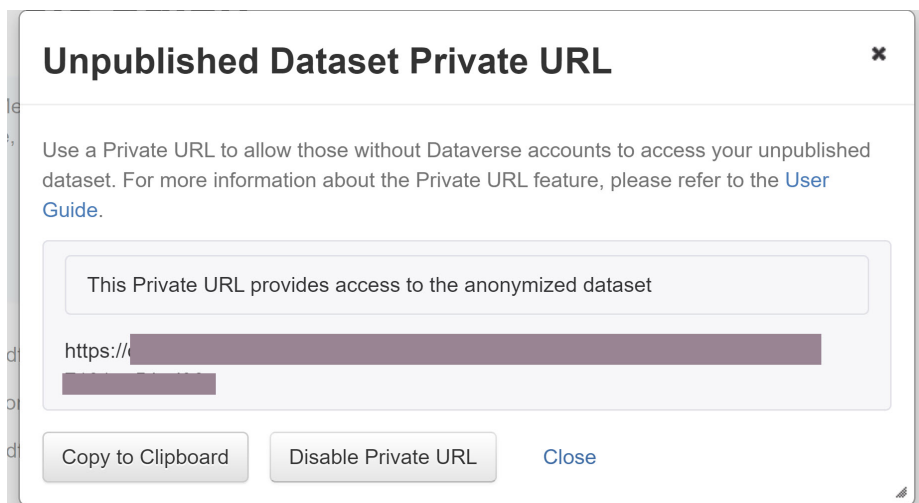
Unpublished Dataset Private URL

×

Use a Private URL to allow those without Dataverse accounts to access your unpublished dataset. For more information about the Private URL feature, please refer to the User Guide.

This Private URL provides access to the anonymized dataset

https://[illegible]

Copy to Clipboard

Disable Private URL

Close